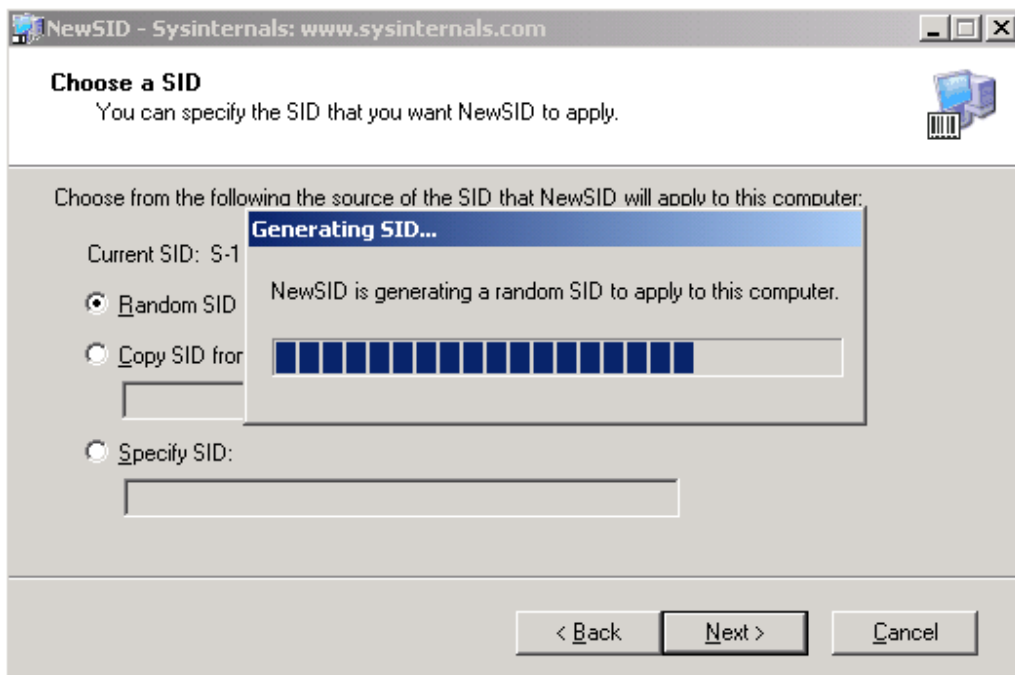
NewSID - Sysinternals: www.sysinternals.com

Choose a SID
You can specify the SID that you want NewSID to apply.

Choose from the following the source of the SID that NewSID will apply to this computer:

Current SID: S-1

Random SID

Copy SID fror

Specify SID:

Generating SID...

NewSID is generating a random SID to apply to this computer.

< Back

Next >

Cancel